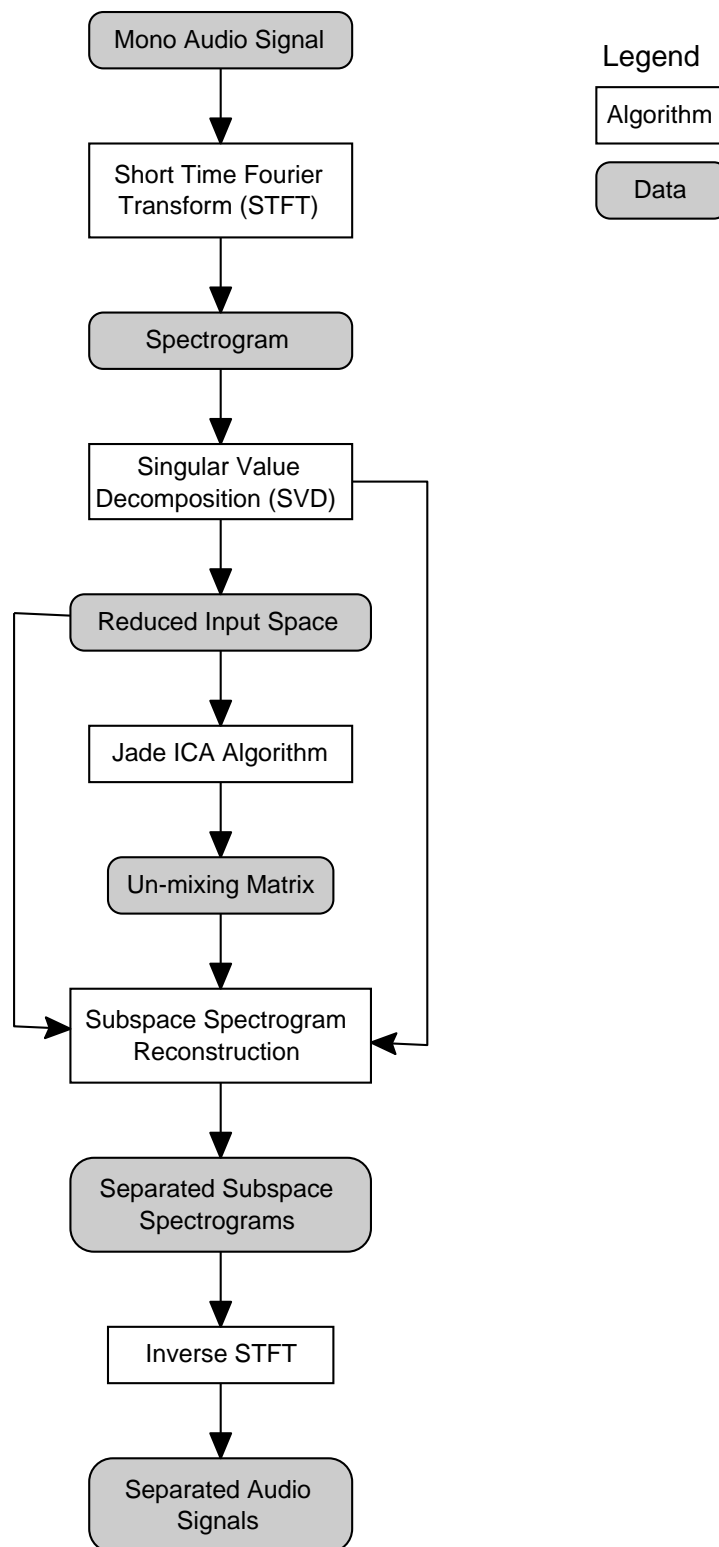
Mono Audio Signal

Short Time Fourier Transform (STFT)

Spectrogram

Singular Value Decomposition (SVD)

Reduced Input Space

Jade ICA Algorithm

Un-mixing Matrix

Subspace Spectrogram Reconstruction

Separated Subspace Spectrograms

Inverse STFT

Separated Audio Signals

Legend

Algorithm

Data